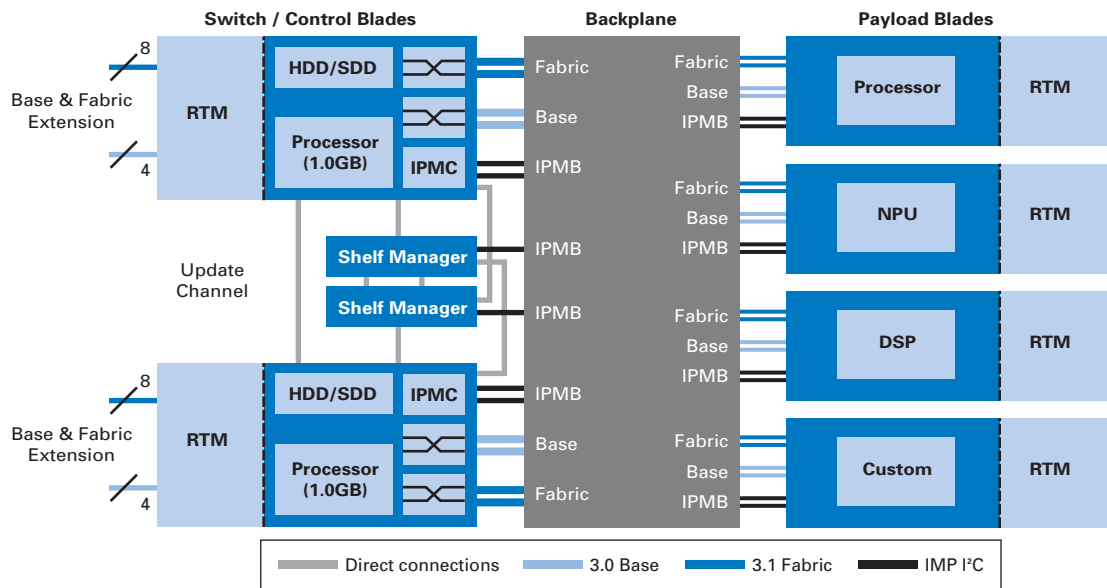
Switch / Control Blades

Backplane

Payload Blades

8

Base & Fabric Extension

4

RTM

HDD/SDD

Processor (1.0GB)

IPMC

Fabric

Base

IPMB

Fabric

Base

IPMB

Processor

RTM

Fabric

Base

IPMB

NPU

RTM

Update Channel

Shelf Manager

IPMB

Shelf Manager

IPMB

Fabric

Base

IPMB

DSP

RTM

8

Base & Fabric Extension

4

RTM

HDD/SDD

IPMC

Processor (1.0GB)

IPMB

Base

Fabric

Fabric

Base

IPMB

Custom

RTM

Direct connections

3.0 Base

3.1 Fabric

IMP I²C